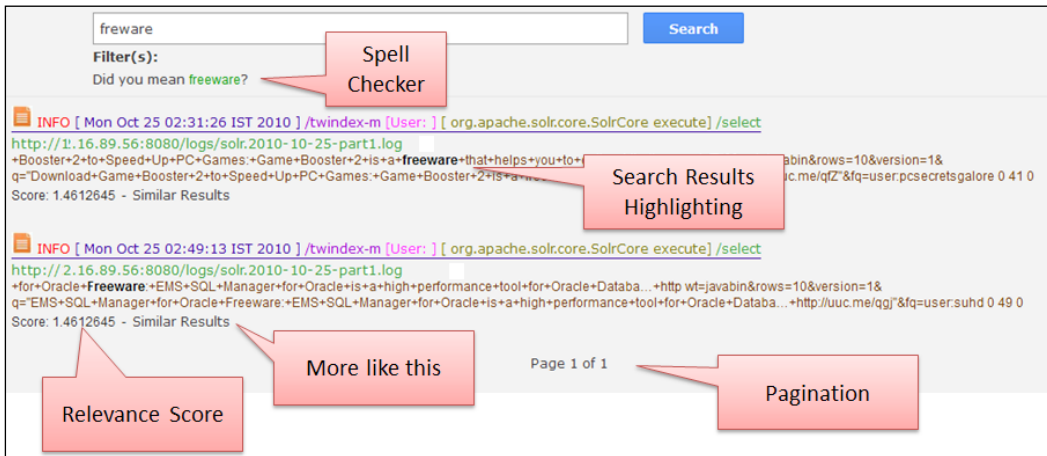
freware

Search

Filter(s):

Did you mean freeware?

Spell Checker

INFO [ Mon Oct 25 02:31:26 IST 2010 ] /twindex-m [User: ] [ org.apache.solr.core.SolrCore execute] /select

http://1.16.89.56:8080/logs/solr.2010-10-25-part1.log

+Booster+2+to+Speed+Up+PC+Games:+Game+Booster+2+is+a+freeware+that+helps+you+to+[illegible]abin&rows=10&version=1& q="Download+Game+Booster+2+to+Speed+Up+PC+Games:+Game+Booster+2+is+a+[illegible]uc.me/qfZ"&fq=user:pcsecretsgalore 0 41 0

Score: 1.4612645 - Similar Results

Search Results Highlighting

INFO [ Mon Oct 25 02:49:13 IST 2010 ] /twindex-m [User: ] [ org.apache.solr.core.SolrCore execute] /select

http://2.16.89.56:8080/logs/solr.2010-10-25-part1.log

+for+Oracle+Freeware:+EMS+SQL+Manager+for+Oracle+is+a+high+performance+tool+for+Oracle+Databa...+http wt=javabin&rows=10&version=1& q="EMS+SQL+Manager+for+Oracle+Freeware:+EMS+SQL+Manager+for+Oracle+is+a+high+performance+tool+for+Oracle+Databa...+http://uuc.me/qgj"&fq=user:suhd 0 49 0

Score: 1.4612645 - Similar Results

More like this

Page 1 of 1

Pagination

Relevance Score